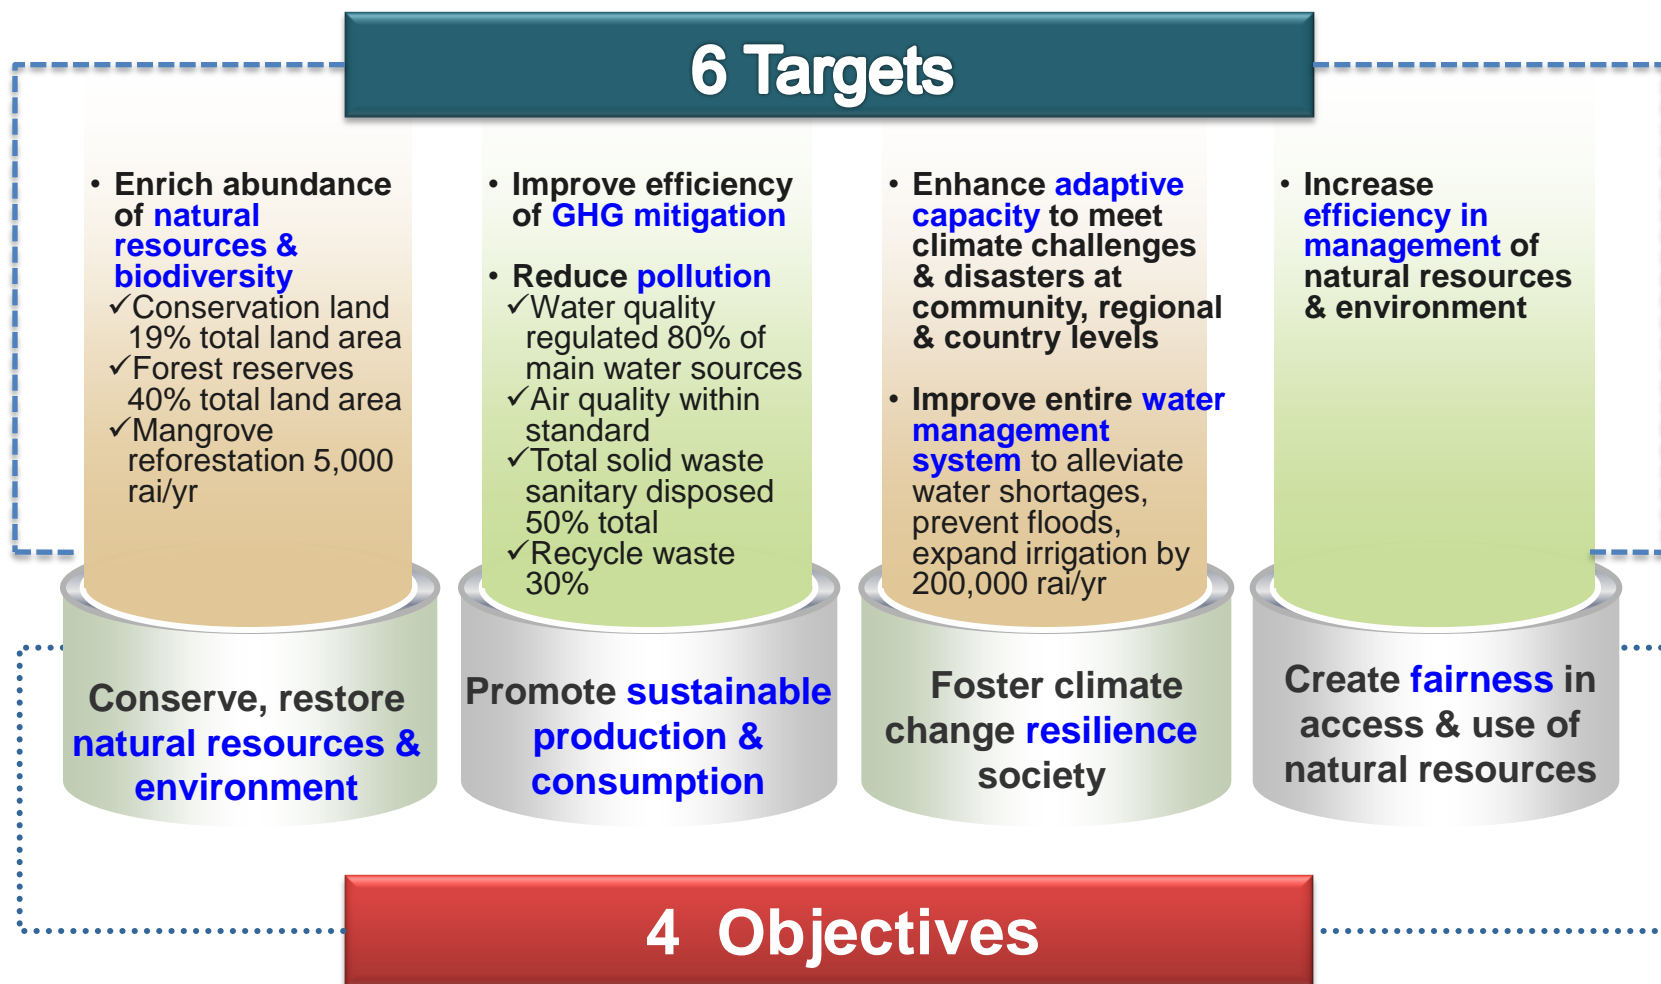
6 Targets

• Enrich abundance of natural resources & biodiversity
✓Conservation land 19% total land area
✓Forest reserves 40% total land area
✓Mangrove reforestation 5,000 rai/yr

• Improve efficiency of GHG mitigation
• Reduce pollution
✓Water quality regulated 80% of main water sources
✓Air quality within standard
✓Total solid waste sanitary disposed 50% total
✓Recycle waste 30%

• Enhance adaptive capacity to meet climate challenges & disasters at community, regional & country levels
• Improve entire water management system to alleviate water shortages, prevent floods, expand irrigation by 200,000 rai/yr

• Increase efficiency in management of natural resources & environment

Conserve, restore natural resources & environment

Promote sustainable production & consumption

Foster climate change resilience society

Create fairness in access & use of natural resources

4 Objectives